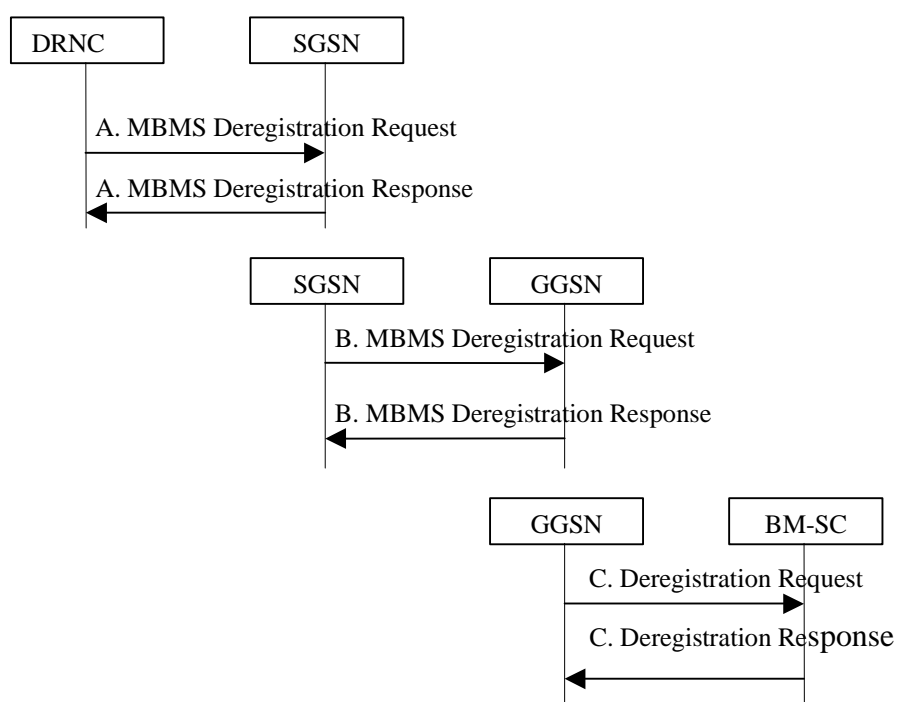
DRNC

SGSN

A. MBMS Deregistration Request

A. MBMS Deregistration Response

SGSN

GGSN

B. MBMS Deregistration Request

B. MBMS Deregistration Response

GGSN

BM-SC

C. Deregistration Request

C. Deregistration Response